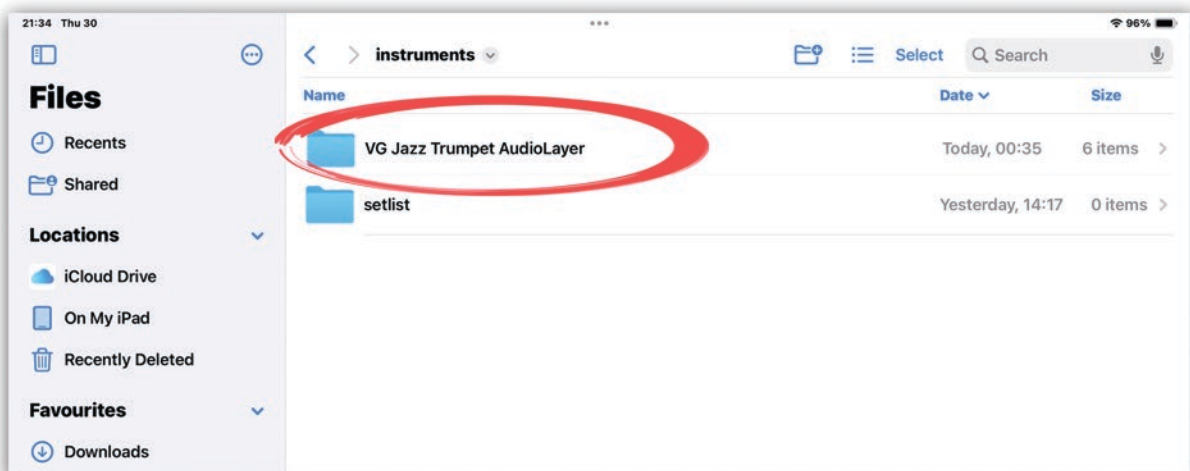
21:34 Thu 30

96%

Files

Recents

Shared

Locations

iCloud Drive

On My iPad

Recently Deleted

Favourites

Downloads

instruments

Select

Search

| Name | Date | Size |
|---|---|---|
| VG Jazz Trumpet AudioLayer | Today, 00:35 | 6 items |
| setlist | Yesterday, 14:17 | 0 items |